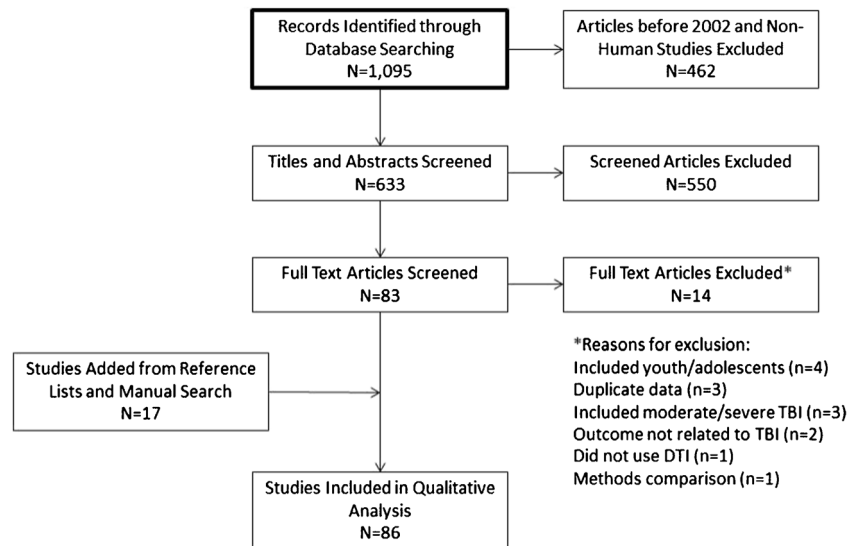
Records Identified through Database Searching
N=1,095

Articles before 2002 and Non-Human Studies Excluded
N=462

Titles and Abstracts Screened
N=633

Screened Articles Excluded
N=550

Full Text Articles Screened
N=83

Full Text Articles Excluded*
N=14

*Reasons for exclusion:
Included youth/adolescents (n=4)
Duplicate data (n=3)
Included moderate/severe TBI (n=3)
Outcome not related to TBI (n=2)
Did not use DTI (n=1)
Methods comparison (n=1)

Studies Added from Reference Lists and Manual Search
N=17

Studies Included in Qualitative Analysis
N=86